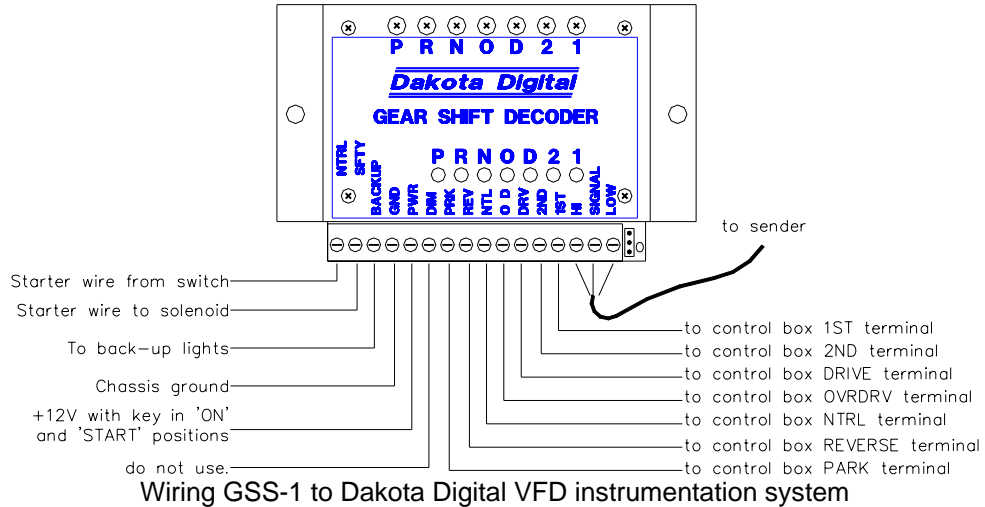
P R N O D 2 1

Dakota Digital

GEAR SHIFT DECODER

P R N O D 2 1

NTRL SFTY BACKUP GND PWR DIM PRK REV NTL O D DRV 2ND 1ST HI SIGNAL LOW

to sender

Starter wire from switch

Starter wire to solenoid

To back-up lights

Chassis ground

+12V with key in 'ON' and 'START' positions

do not use.

to control box 1ST terminal

to control box 2ND terminal

to control box DRIVE terminal

to control box OVRDRV terminal

to control box NTRL terminal

to control box REVERSE terminal

to control box PARK terminal

Wiring GSS-1 to Dakota Digital VFD instrumentation system